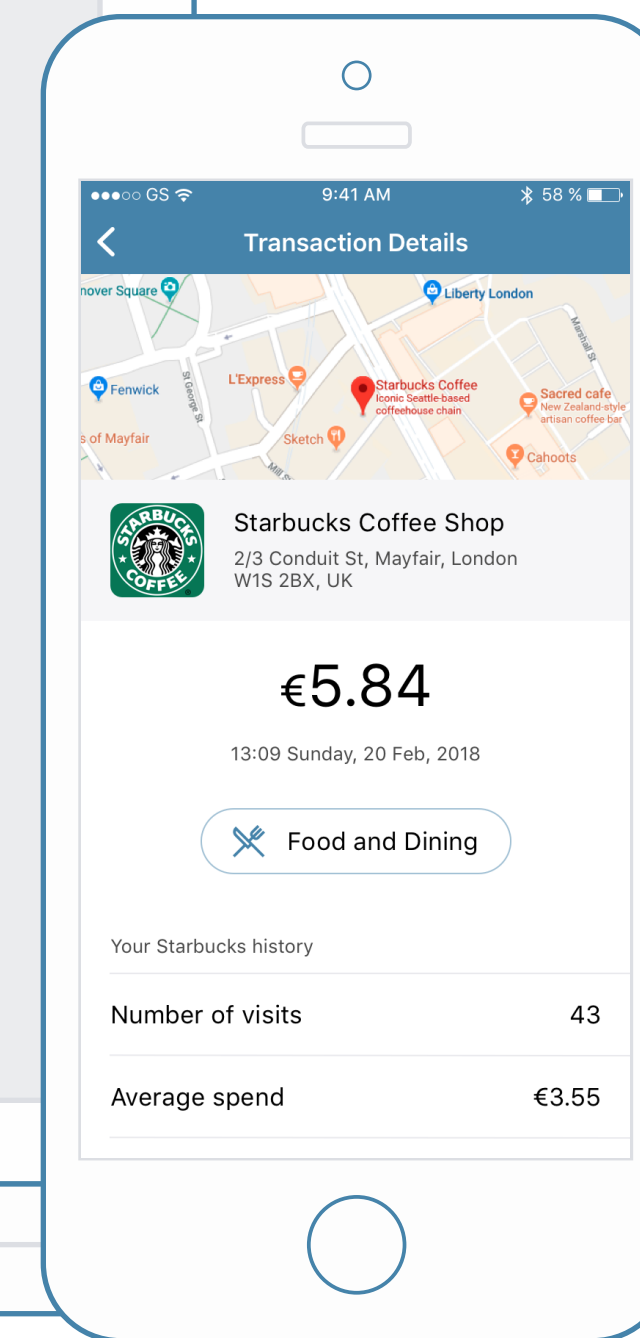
●●●○○ GS
9:41 AM
58 %

Transaction Details

nover Square
Liberty London
Marshall St
Fenwick
St George St
L'Express
Starbucks Coffee
Iconic Seattle-based coffeehouse chain
Sacred cafe
New Zealand-style artisan coffee bar
s of Mayfair
Sketch
Mill St
Cahoots

STARBUCKS COFFEE

Starbucks Coffee Shop
2/3 Conduit St, Mayfair, London W1S 2BX, UK

€5.84

13:09 Sunday, 20 Feb, 2018

Food and Dining

Your Starbucks history

| Number of visits | 43 |
|---|---|
| Average spend | €3.55 |